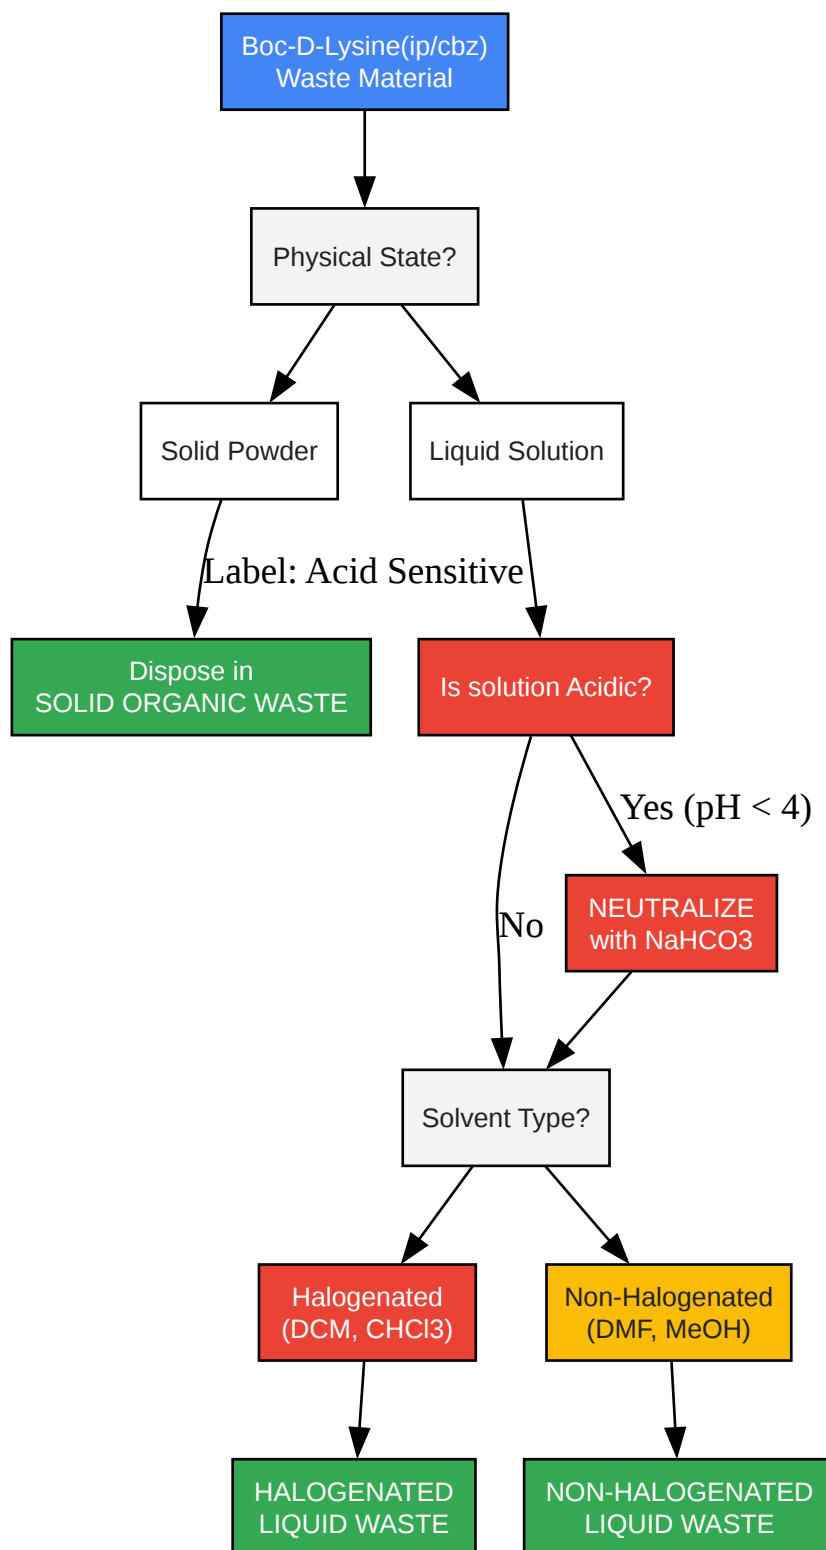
Boc-D-Lysine(ip/cbz)
Waste Material

Physical State?

Solid Powder

Liquid Solution

Label: Acid Sensitive

Dispose in
SOLID ORGANIC WASTE

Is solution Acidic?

Yes (pH < 4)

No

NEUTRALIZE
with NaHCO3

Solvent Type?

Halogenated
(DCM, CHCl3)

Non-Halogenated
(DMF, MeOH)

HALOGENATED
LIQUID WASTE

NON-HALOGENATED
LIQUID WASTE